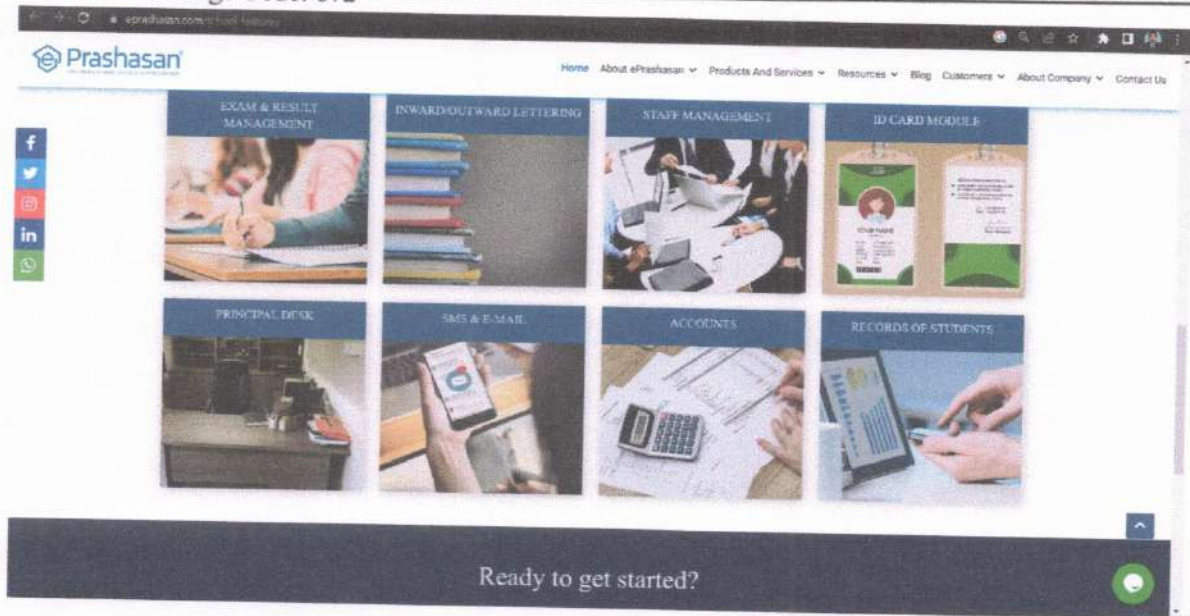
eprashasan.com/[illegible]

Prashasan

Home About ePrashasan Products And Services Resources Blog Customers About Company Contact Us

EXAM & RESULT MANAGEMENT

INWARD/OUTWARD LETTERING

STAFF MANAGEMENT

ID CARD MODULE

PRINCIPAL DESK

SMS & E-MAIL

ACCOUNTS

RECORDS OF STUDENTS

Ready to get started?